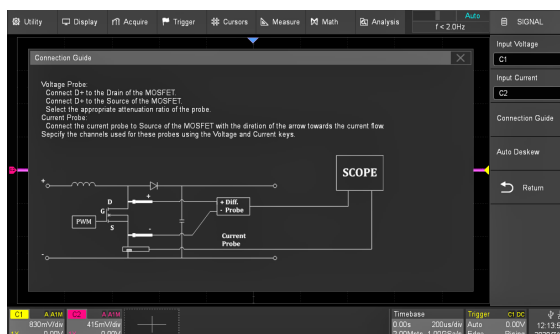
Utility Display Acquire Trigger Cursors Measure Math Analysis Auto f < 2.0Hz SIGNAL

Input Voltage
C1
Input Current
C2
Connection Guide
Auto Deskew
Return

Connection Guide

Voltage Probe:
Connect D+ to the Drain of the MOSFET.
Connect D- to the Source of the MOSFET.
Select the appropriate attenuation ratio of the probe.
Current Probe:
Connect the current probe to Source of the MOSFET with the diretion of the arrow towards the current flow.
Sepcify the channels used for these probes using the Voltage and Current keys.

SCOPE
+
D
G
PWM
S
+
-
+ Diff.
- Probe
Current
Probe
-

C1 A A1M 830mV/div
C2 A A1M 415mV/div
Timebase 0.00s 200us/div
Trigger C1 DC Auto 0.00V
12:1